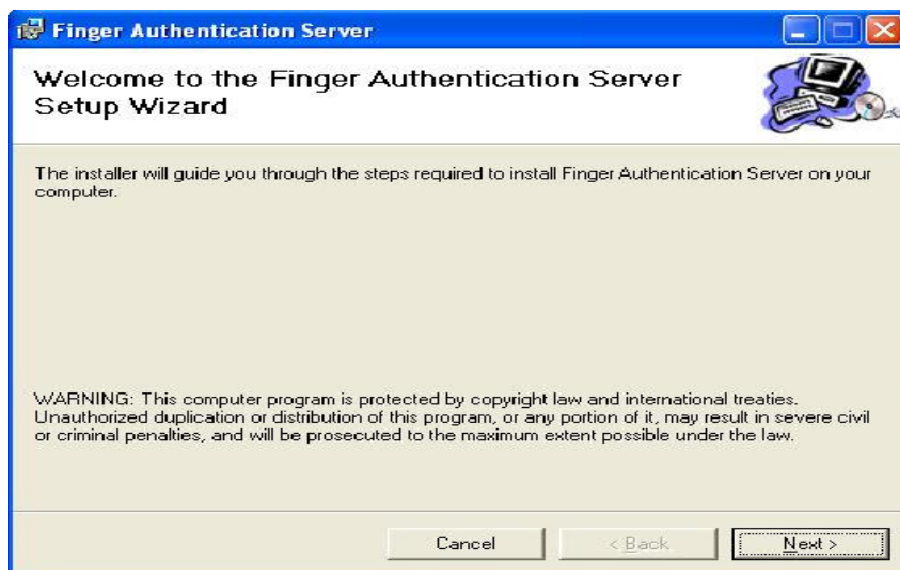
Finger Authentication Server

Welcome to the Finger Authentication Server Setup Wizard

The installer will guide you through the steps required to install Finger Authentication Server on your computer.

WARNING: This computer program is protected by copyright law and international treaties. Unauthorized duplication or distribution of this program, or any portion of it, may result in severe civil or criminal penalties, and will be prosecuted to the maximum extent possible under the law.

Cancel
< Back
Next >